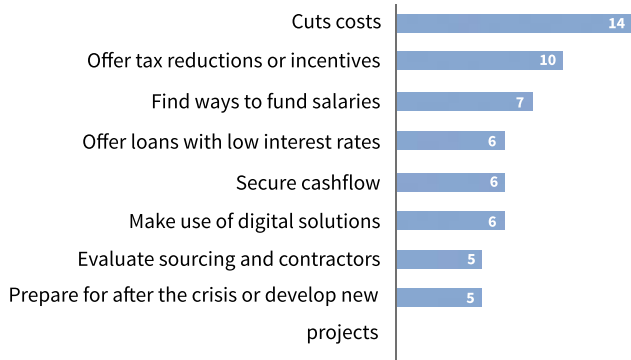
| Label | Value |
|---|---|
| Cuts costs | 14 |
| Offer tax reductions or incentives | 10 |
| Find ways to fund salaries | 7 |
| Offer loans with low interest rates | 6 |
| Secure cashflow | 6 |
| Make use of digital solutions | 6 |
| Evaluate sourcing and contractors | 5 |
| Prepare for after the crisis or develop new projects | 5 |